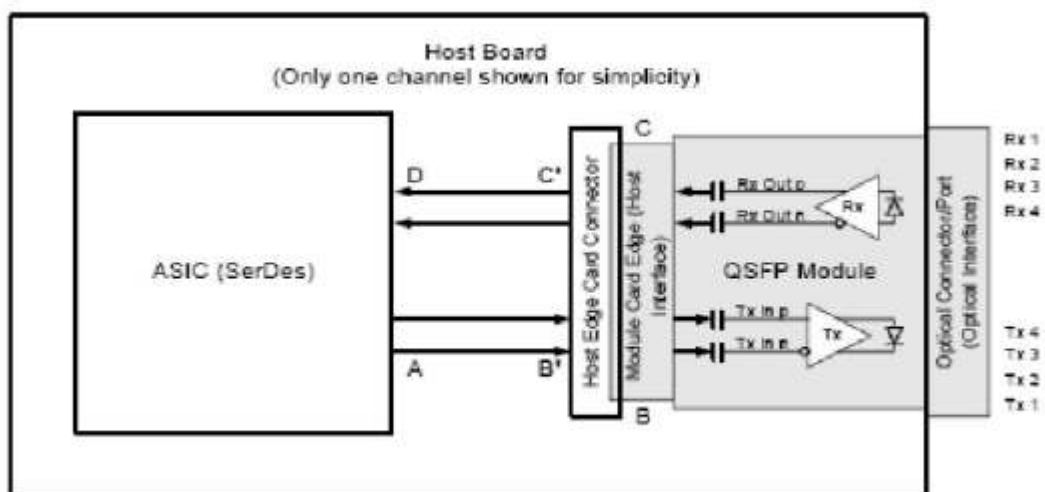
Host Board
(Only one channel shown for simplicity)

ASIC (SerDes)

D

C'

A

B'

Host Edge Card Connector

C

B

Module Card Edge (Host Interface)

Rx Out p

Rx Out n

Rx

QSFP Module

Tx In p

Tx In n

Tx

Optical Connector/Port (Optical Interface)

Rx 1
Rx 2
Rx 3
Rx 4

Tx 4
Tx 3
Tx 2
Tx 1